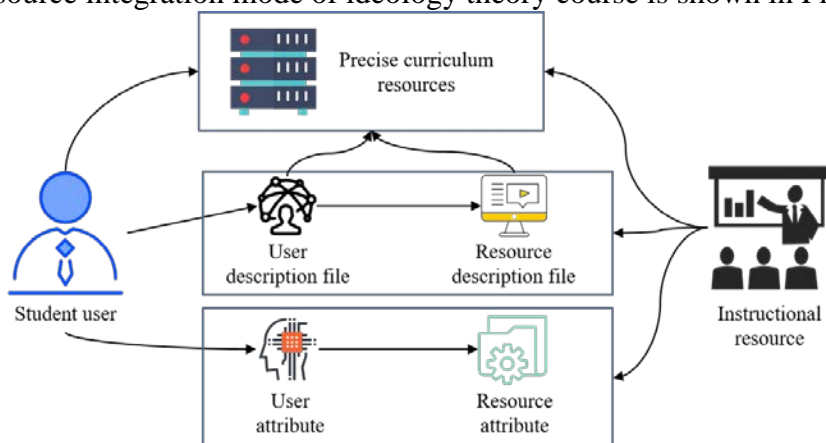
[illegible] integration mode of ideology theory course is shown in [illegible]

Precise curriculum resources

User description file

Resource description file

Student user

Instructional resource

User attribute

Resource attribute